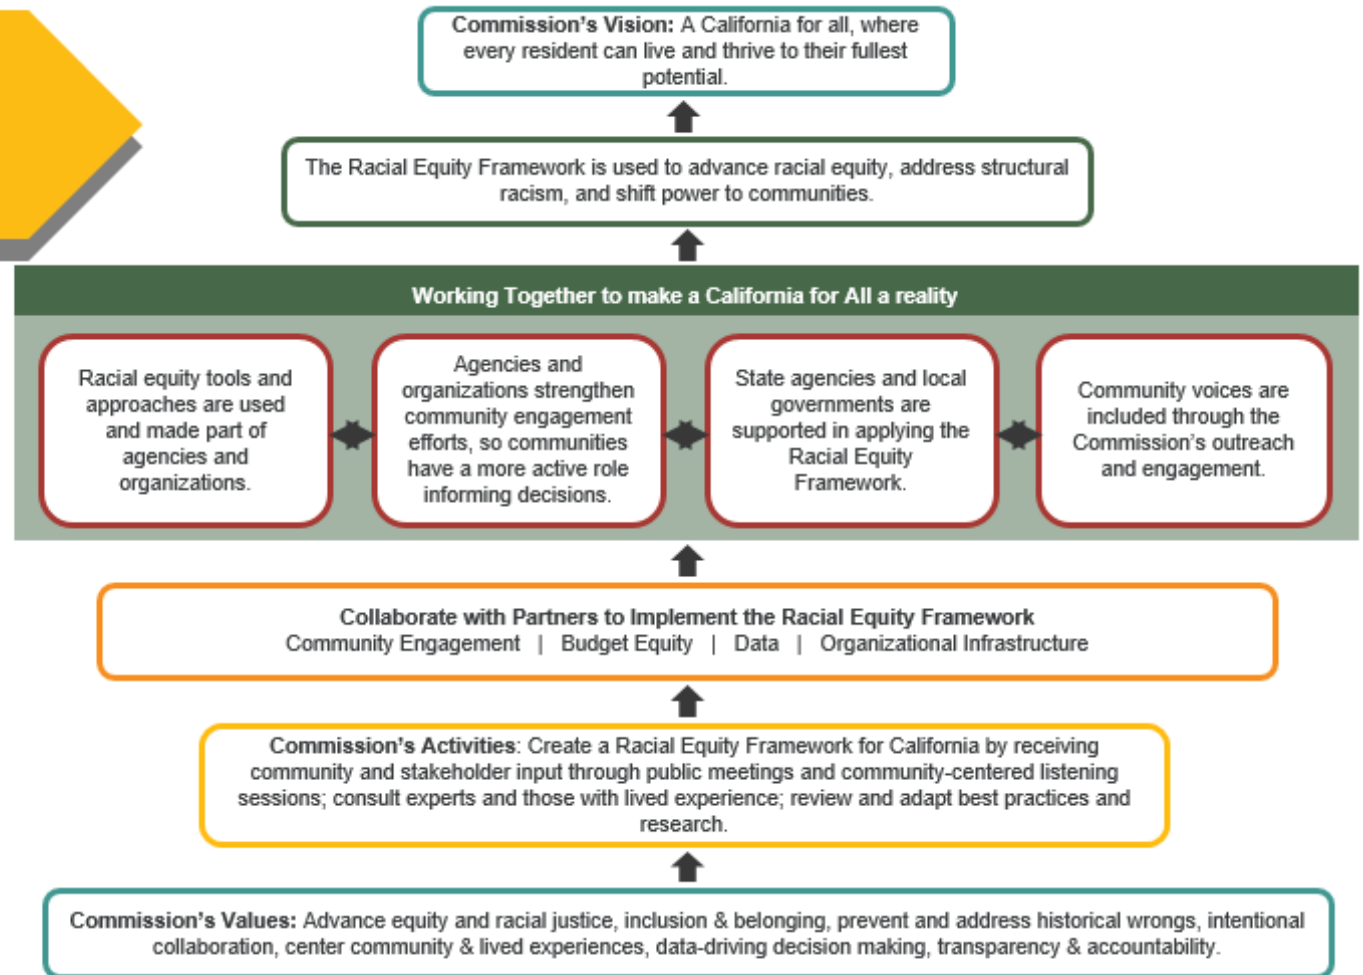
Commission's Vision: A California for all, where every resident can live and thrive to their fullest potential.

The Racial Equity Framework is used to advance racial equity, address structural racism, and shift power to communities.

Working Together to make a California for All a reality

Racial equity tools and approaches are used and made part of agencies and organizations.

Agencies and organizations strengthen community engagement efforts, so communities have a more active role informing decisions.

State agencies and local governments are supported in applying the Racial Equity Framework.

Community voices are included through the Commission's outreach and engagement.

Collaborate with Partners to Implement the Racial Equity Framework
Community Engagement | Budget Equity | Data | Organizational Infrastructure

Commission's Activities: Create a Racial Equity Framework for California by receiving community and stakeholder input through public meetings and community-centered listening sessions; consult experts and those with lived experience; review and adapt best practices and research.

Commission's Values: Advance equity and racial justice, inclusion & belonging, prevent and address historical wrongs, intentional collaboration, center community & lived experiences, data-driving decision making, transparency & accountability.